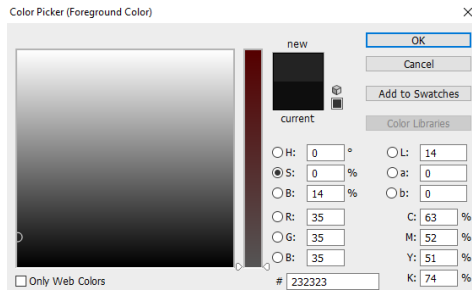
Color Picker (Foreground Color)

new

current

OK

Cancel

Add to Swatches

Color Libraries

H: 0 °
S: 0 %
B: 14 %
R: 35
G: 35
B: 35

L: 14
a: 0
b: 0

C: 63 %
M: 52 %
Y: 51 %
K: 74 %

# 232323

Only Web Colors